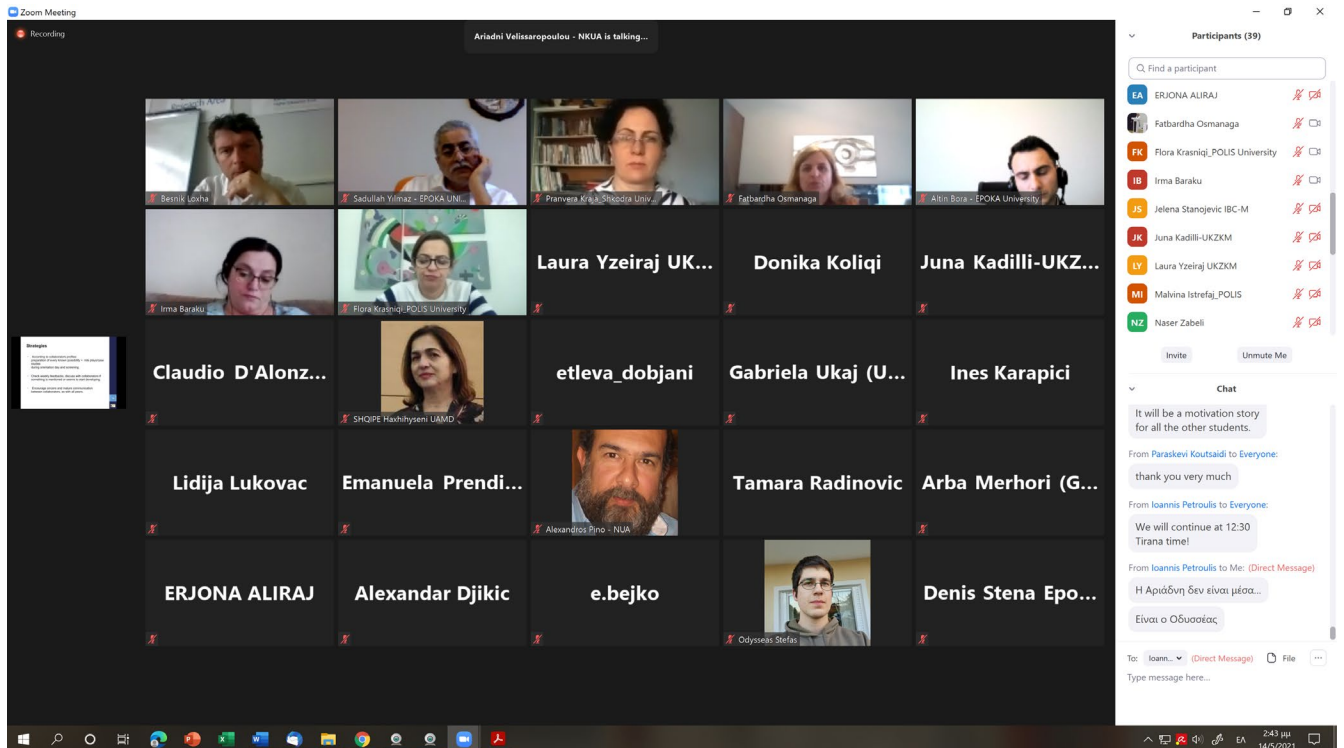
Zoom Meeting

Recording

Ariadni Velissaropoulou - NKUA is talking...

Besnik Loxha

Sadullah Yilmaz - EPOKA UNI...

Pranvera Kraja_Shkodra Univ...

Fatbardha Osmanaga

Altin Bora - EPOKA University

Irma Baraku

Flora Krasniqi_POLIS University

Laura Yzeiraj UK...

Donika Koliqi

Juna Kadilli-UKZ...

Strategies

Claudio D'Alonz...

SHQIPE Haxhihyseni UAMD

etleva_dobjani

Gabriela Ukaj (U...

Ines Karapici

Lidija Lukovac

Emanuela Prendi...

Alexandros Pino - NUA

Tamara Radinovic

Arba Merhori (G...

ERJONA ALIRAJ

Alexandar Djikic

e.bejko

Odysseas Stefas

Denis Stena Epo...

Participants (39)

Find a participant

EA ERJONA ALIRAJ

Fatbardha Osmanaga

FK Flora Krasniqi_POLIS University

IB Irma Baraku

JS Jelena Stanojevic IBC-M

JK Juna Kadilli-UKZKM

LY Laura Yzeiraj UKZKM

MI Malvina Istrefaj_POLIS

NZ Naser Zabeli

Invite

Unmute Me

Chat

It will be a motivation story for all the other students.

From Paraskevi Koutsaidi to Everyone:

thank you very much

From Ioannis Petroulis to Everyone:

We will continue at 12:30 Tirana time!

From Ioannis Petroulis to Me: (Direct Message)

Η Αριάδνη δεν είναι μέσα...

Είναι ο Οδυσσέας

To: Ioann... (Direct Message) File

Type message here...

EΛ 2:43 μμ 14/5/2021